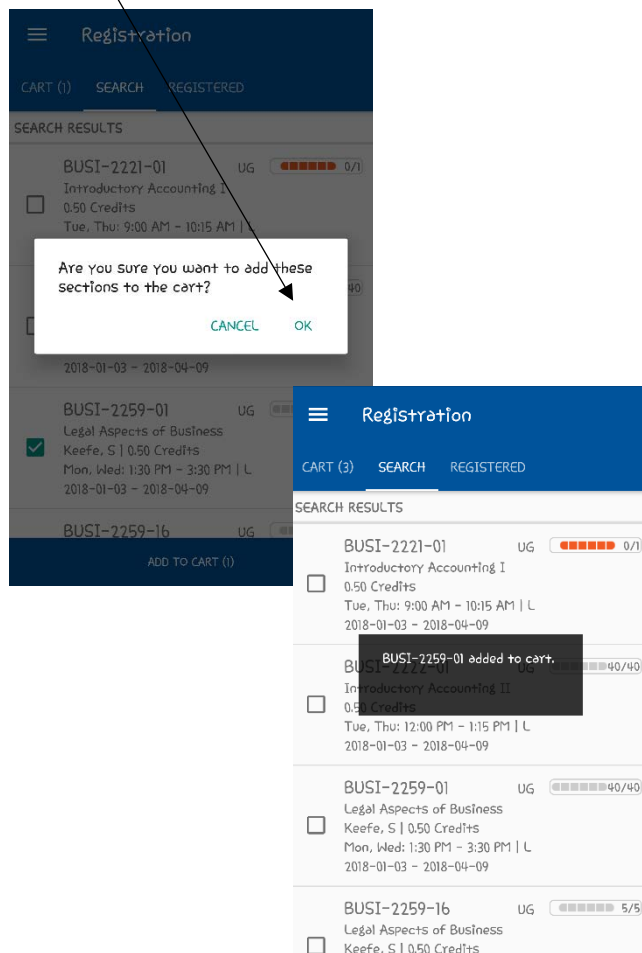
Registration

CART (1) SEARCH REGISTERED

SEARCH RESULTS

BUSI-2221-01 UG 0/1
Introductory Accounting I
0.50 Credits
Tue, Thu: 9:00 AM - 10:15 AM | L

Are you sure you want to add these sections to the cart?

CANCEL OK

40

2018-01-03 - 2018-04-09

BUSI-2259-01 UG
Legal Aspects of Business
Keefe, S | 0.50 Credits
Mon, Wed: 1:30 PM - 3:30 PM | L
2018-01-03 - 2018-04-09

BUSI-2259-16 UG

ADD TO CART (1)

Registration

CART (3) SEARCH REGISTERED

SEARCH RESULTS

BUSI-2221-01 UG 0/1
Introductory Accounting I
0.50 Credits
Tue, Thu: 9:00 AM - 10:15 AM | L
2018-01-03 - 2018-04-09

BUSI-2222-01 40/40
Introductory Accounting II
0.50 Credits
Tue, Thu: 12:00 PM - 1:15 PM | L
2018-01-03 - 2018-04-09

BUSI-2259-01 added to cart.

BUSI-2259-01 UG 40/40
Legal Aspects of Business
Keefe, S | 0.50 Credits
Mon, Wed: 1:30 PM - 3:30 PM | L
2018-01-03 - 2018-04-09

BUSI-2259-16 UG 5/5
Legal Aspects of Business
Keefe, S | 0.50 Credits